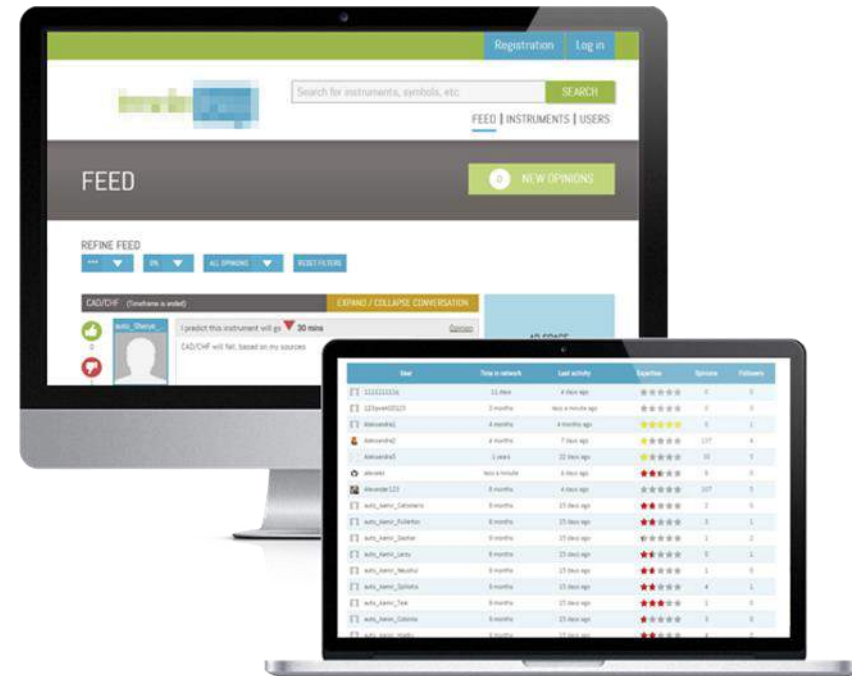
Registration Log in

Search for instruments, symbols, etc. SEARCH

FEED | INSTRUMENTS | USERS

FEED

0 NEW OPINIONS

REFINE FEED

*** EN ALL OPINIONS RESET FILTERS

CAD/CHF (Timeframe is ended)

EXPAND / COLLAPSE CONVERSATION

auto_Sheryl

I predict this instrument will go 30 mins

Opinion

CAD/CHF will fall, based on my sources

0

AD SPACE

| User | Time in network | Last activity | Expertise | Opinions | Followers |
|---|---|---|---|---|---|
| 1111111111 | 11 days | 4 days ago | | 0 | 0 |
| 123yvert0123 | 3 months | less a minute ago | | 0 | 0 |
| Alexandra1 | 4 months | 4 months ago | | 0 | 1 |
| Alexandra2 | 4 months | 7 days ago | | 137 | 4 |
| Alexandra3 | 1 years | 22 days ago | | 10 | 1 |
| alexei | less a minute | 4 days ago | | 0 | 0 |
| Alexander123 | 8 months | 4 days ago | | 107 | 5 |
| auto_kemir_Catalani | 8 months | 15 days ago | | 2 | 0 |
| auto_kemir_Fullerton | 8 months | 15 days ago | | 3 | 1 |
| auto_kemir_Dexter | 8 months | 15 days ago | | 1 | 2 |
| auto_kemir_Leroy | 8 months | 15 days ago | | 5 | 1 |
| auto_kemir_Neusha | 8 months | 15 days ago | | 1 | 0 |
| auto_kemir_Doherty | 8 months | 15 days ago | | 4 | 1 |
| auto_kemir_Teal | 8 months | 15 days ago | | 1 | 0 |
| auto_kemir_Colonie | 8 months | 15 days ago | | 3 | 0 |
| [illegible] | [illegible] | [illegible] | | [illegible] | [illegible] |